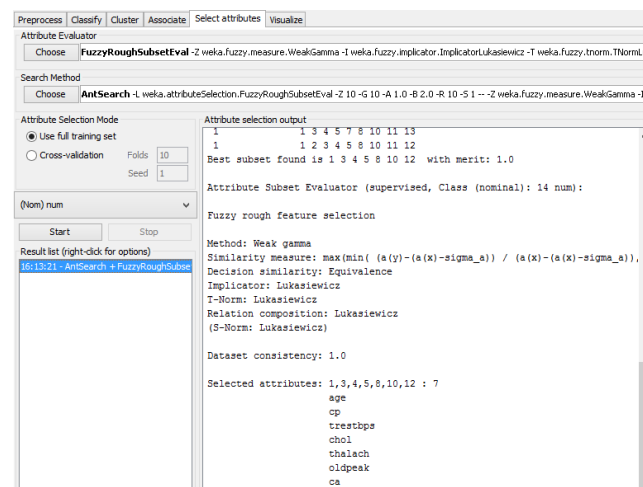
Preprocess | Classify | Cluster | Associate | Select attributes | Visualize

Attribute Evaluator

Choose FuzzyRoughSubsetEval -Z weka.fuzzy.measure.WeakGamma -I weka.fuzzy.implicator.ImplicatorLukasiewicz -T weka.fuzzy.tnorm.TNormL

Search Method

Choose AntSearch -L weka.attributeSelection.FuzzyRoughSubsetEval -Z 10 -G 10 -A 1.0 -B 2.0 -R 10 -S 1 -- -Z weka.fuzzy.measure.WeakGamma -I

Attribute Selection Mode

Use full training set

Cross-validation Folds 10

Seed 1

(Nom) num

Start Stop

Result list (right-click for options)

16:13:21 - AntSearch + FuzzyRoughSubse

Attribute selection output

1 1 3 4 5 7 8 10 11 13
1 1 2 3 4 5 8 10 11 12
Best subset found is 1 3 4 5 8 10 12 with merit: 1.0

Attribute Subset Evaluator (supervised, Class (nominal): 14 num):

Fuzzy rough feature selection

Method: Weak gamma
Similarity measure: max(min( (a(y)-(a(x)-sigma_a)) / (a(x)-(a(x)-sigma_a)),
Decision similarity: Equivalence
Implicator: Lukasiewicz
T-Norm: Lukasiewicz
Relation composition: Lukasiewicz
(S-Norm: Lukasiewicz)

Dataset consistency: 1.0

Selected attributes: 1,3,4,5,8,10,12 : 7
age
cp
trestbps
chol
thalach
oldpeak
ca